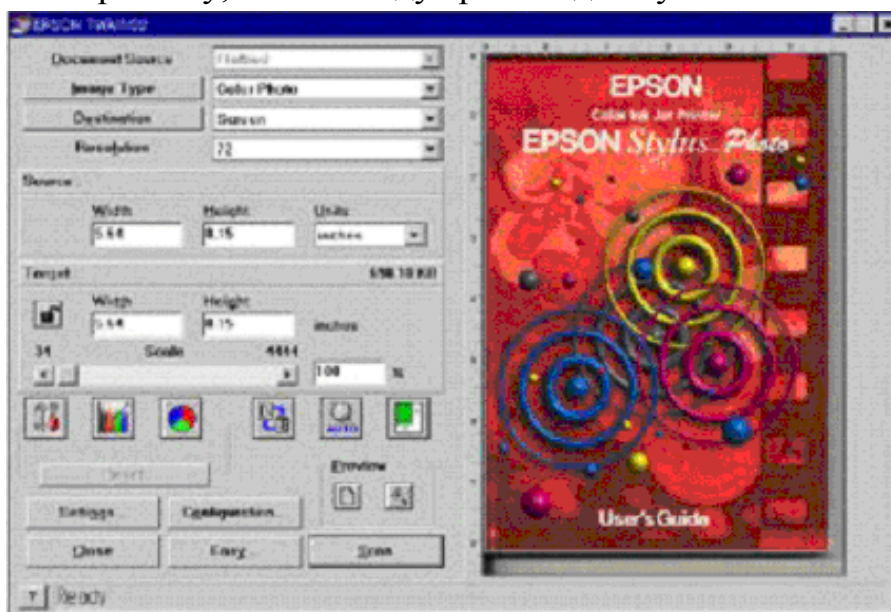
EPSON TWAIN32

Document Source
Flatbed

Image Type
Color Photo

Destination
Screen

Resolution
72

Source

Width
5.68

Height
8.15

Units
inches

Target
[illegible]

Width
5.68

Height
8.15

inches

34
Scale
4844

100
%

AUTO

Select

Preview

Settings...

Configuration...

Close

Easy...

Scan

EPSON
Color Ink Jet Printer
EPSON Stylus Photo

User's Guide

Ready